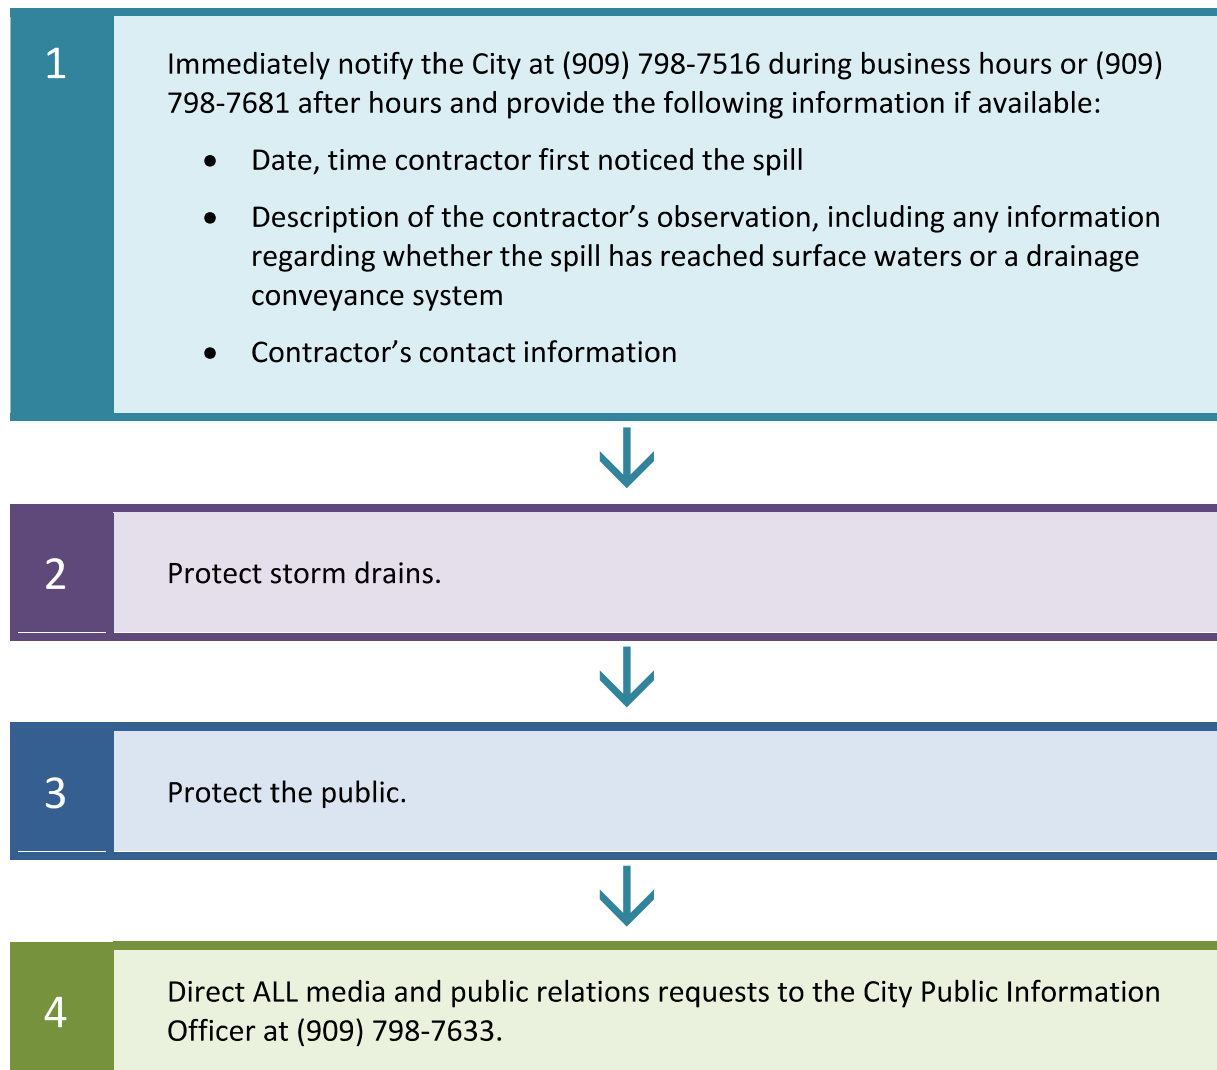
1

Immediately notify the City at (909) 798-7516 during business hours or (909) 798-7681 after hours and provide the following information if available:

- Date, time contractor first noticed the spill
- Description of the contractor’s observation, including any information regarding whether the spill has reached surface waters or a drainage conveyance system
- Contractor’s contact information

2

Protect storm drains.

3

Protect the public.

4

Direct ALL media and public relations requests to the City Public Information Officer at (909) 798-7633.